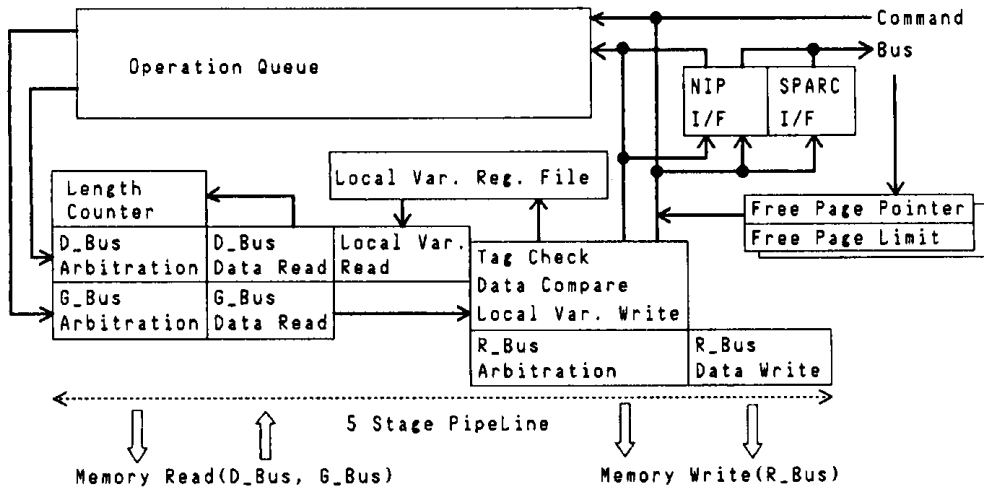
Command
Bus
Operation Queue
NIP I/F
SPARC I/F
Length Counter
Local Var. Reg. File
Free Page Pointer
Free Page Limit
D_Bus Arbitration
D_Bus Data Read
Local Var. Read
Tag Check
Data Compare
Local Var. Write
G_Bus Arbitration
G_Bus Data Read
R_Bus Arbitration
R_Bus Data Write
5 Stage PipeLine
Memory Read(D_Bus, G_Bus)
Memory Write(R_Bus)